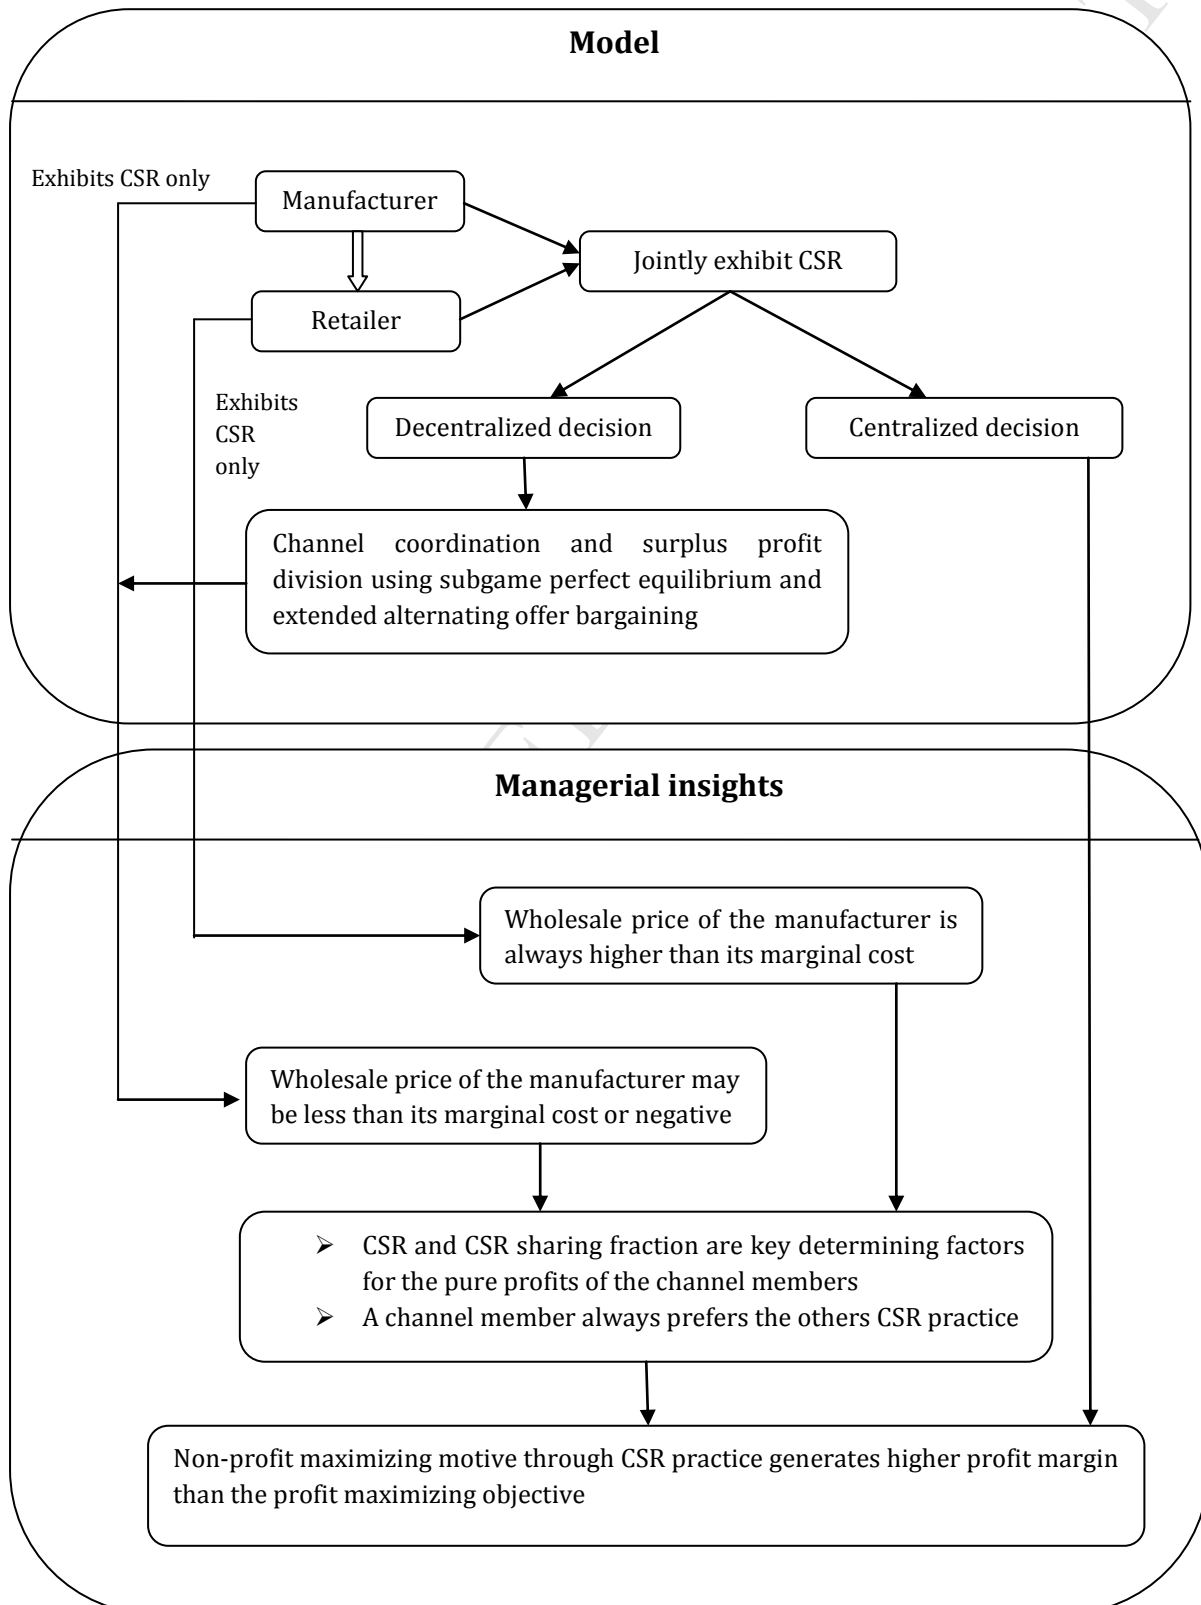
Model

Exhibits CSR only

Manufacturer

Jointly exhibit CSR

Retailer

Exhibits CSR only

Decentralized decision

Centralized decision

Channel coordination and surplus profit division using subgame perfect equilibrium and extended alternating offer bargaining

Managerial insights

Wholesale price of the manufacturer is always higher than its marginal cost

Wholesale price of the manufacturer may be less than its marginal cost or negative

➢ CSR and CSR sharing fraction are key determining factors for the pure profits of the channel members
➢ A channel member always prefers the others CSR practice

Non-profit maximizing motive through CSR practice generates higher profit margin than the profit maximizing objective